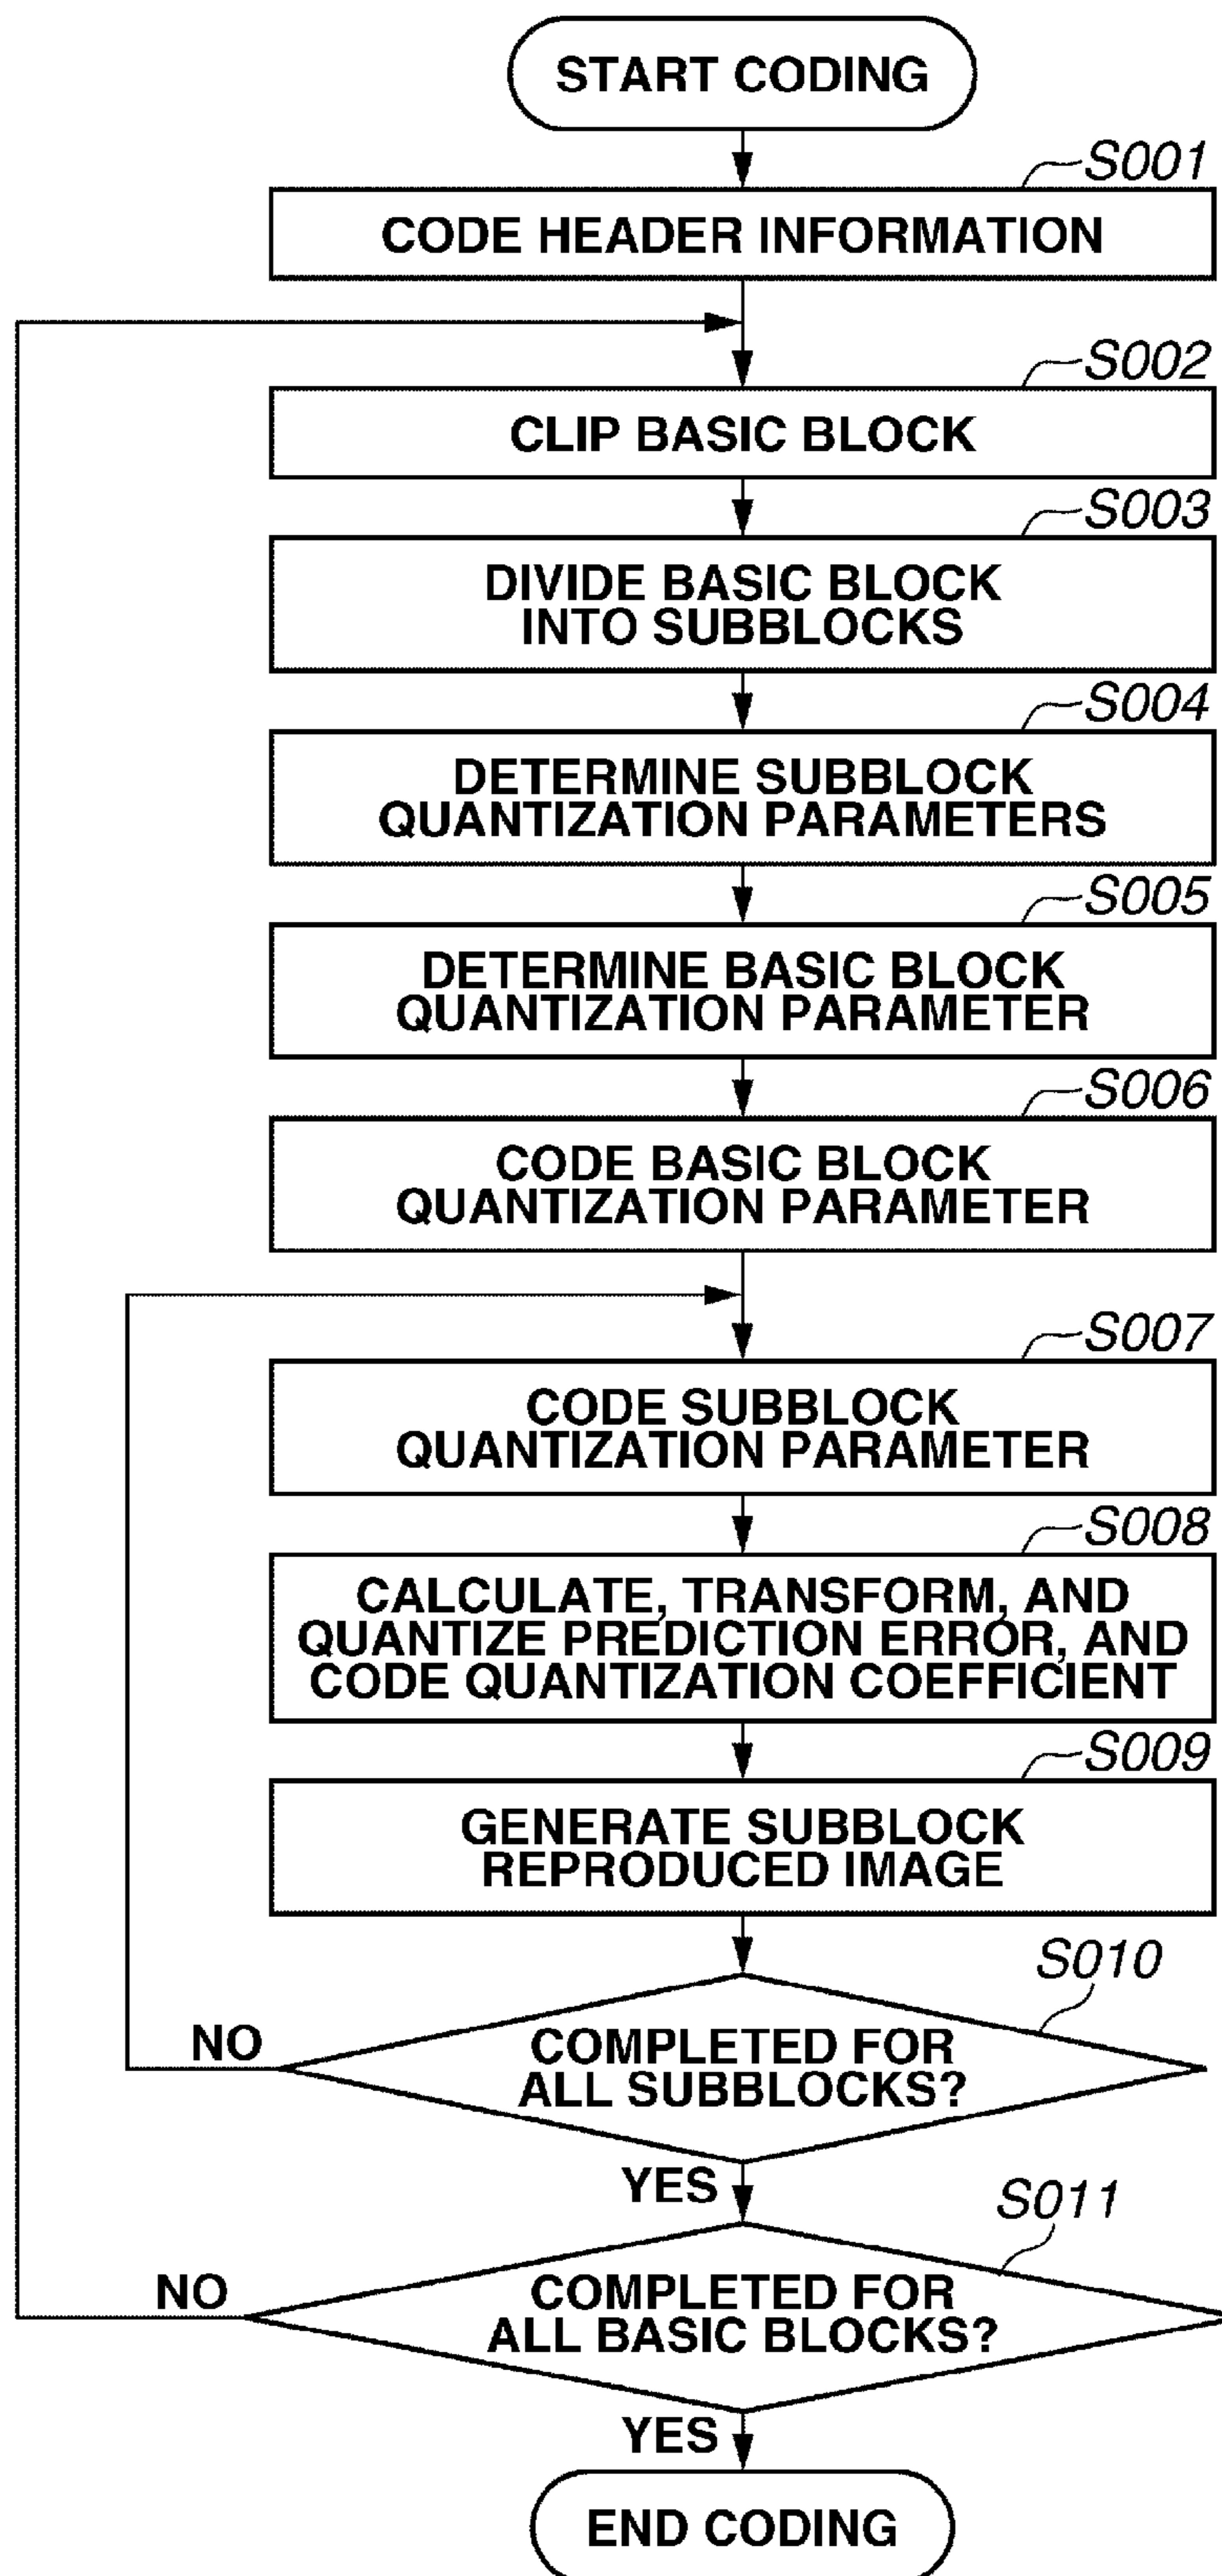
START CODING

S001
CODE HEADER INFORMATION

S002
CLIP BASIC BLOCK

S003
DIVIDE BASIC BLOCK INTO SUBBLOCKS

S004
DETERMINE SUBBLOCK QUANTIZATION PARAMETERS

S005
DETERMINE BASIC BLOCK QUANTIZATION PARAMETER

S006
CODE BASIC BLOCK QUANTIZATION PARAMETER

S007
CODE SUBBLOCK QUANTIZATION PARAMETER

S008
CALCULATE, TRANSFORM, AND QUANTIZE PREDICTION ERROR, AND CODE QUANTIZATION COEFFICIENT

S009
GENERATE SUBBLOCK REPRODUCED IMAGE

S010
COMPLETED FOR ALL SUBBLOCKS?
NO
YES

S011
COMPLETED FOR ALL BASIC BLOCKS?
NO
YES

END CODING